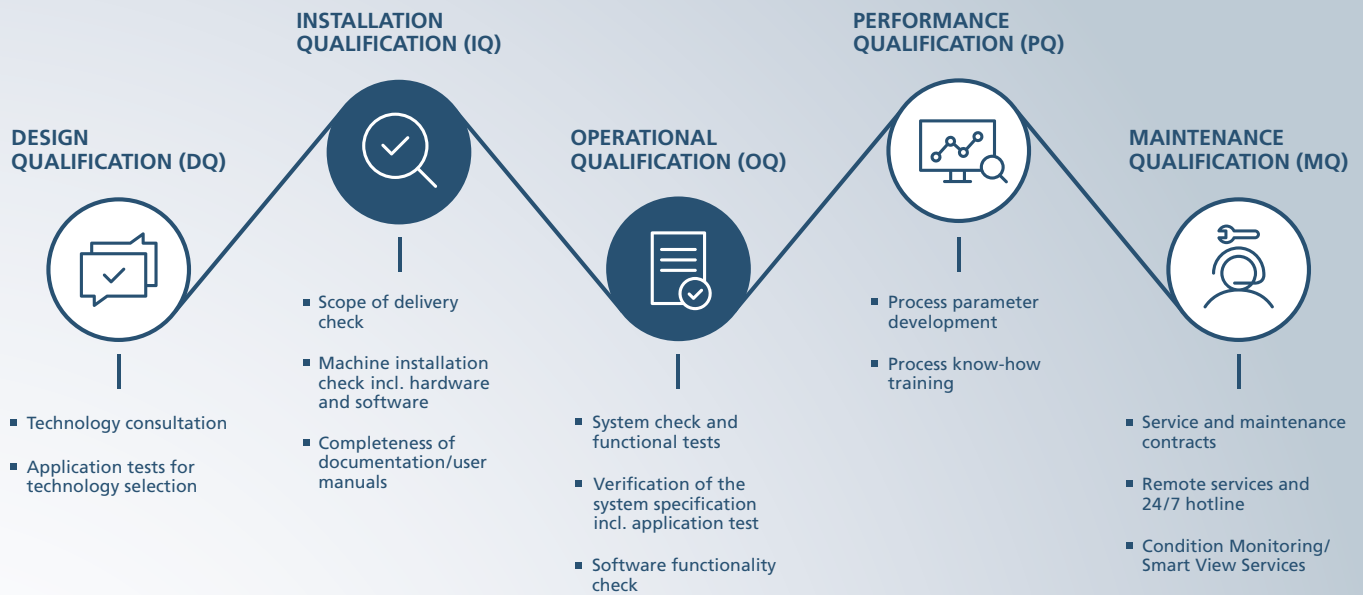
DESIGN QUALIFICATION (DQ)

- Technology consultation
- Application tests for technology selection

INSTALLATION QUALIFICATION (IQ)

- Scope of delivery check
- Machine installation check incl. hardware and software
- Completeness of documentation/user manuals

OPERATIONAL QUALIFICATION (OQ)

- System check and functional tests
- Verification of the system specification incl. application test
- Software functionality check

PERFORMANCE QUALIFICATION (PQ)

- Process parameter development
- Process know-how training

MAINTENANCE QUALIFICATION (MQ)

- Service and maintenance contracts
- Remote services and 24/7 hotline
- Condition Monitoring/ Smart View Services